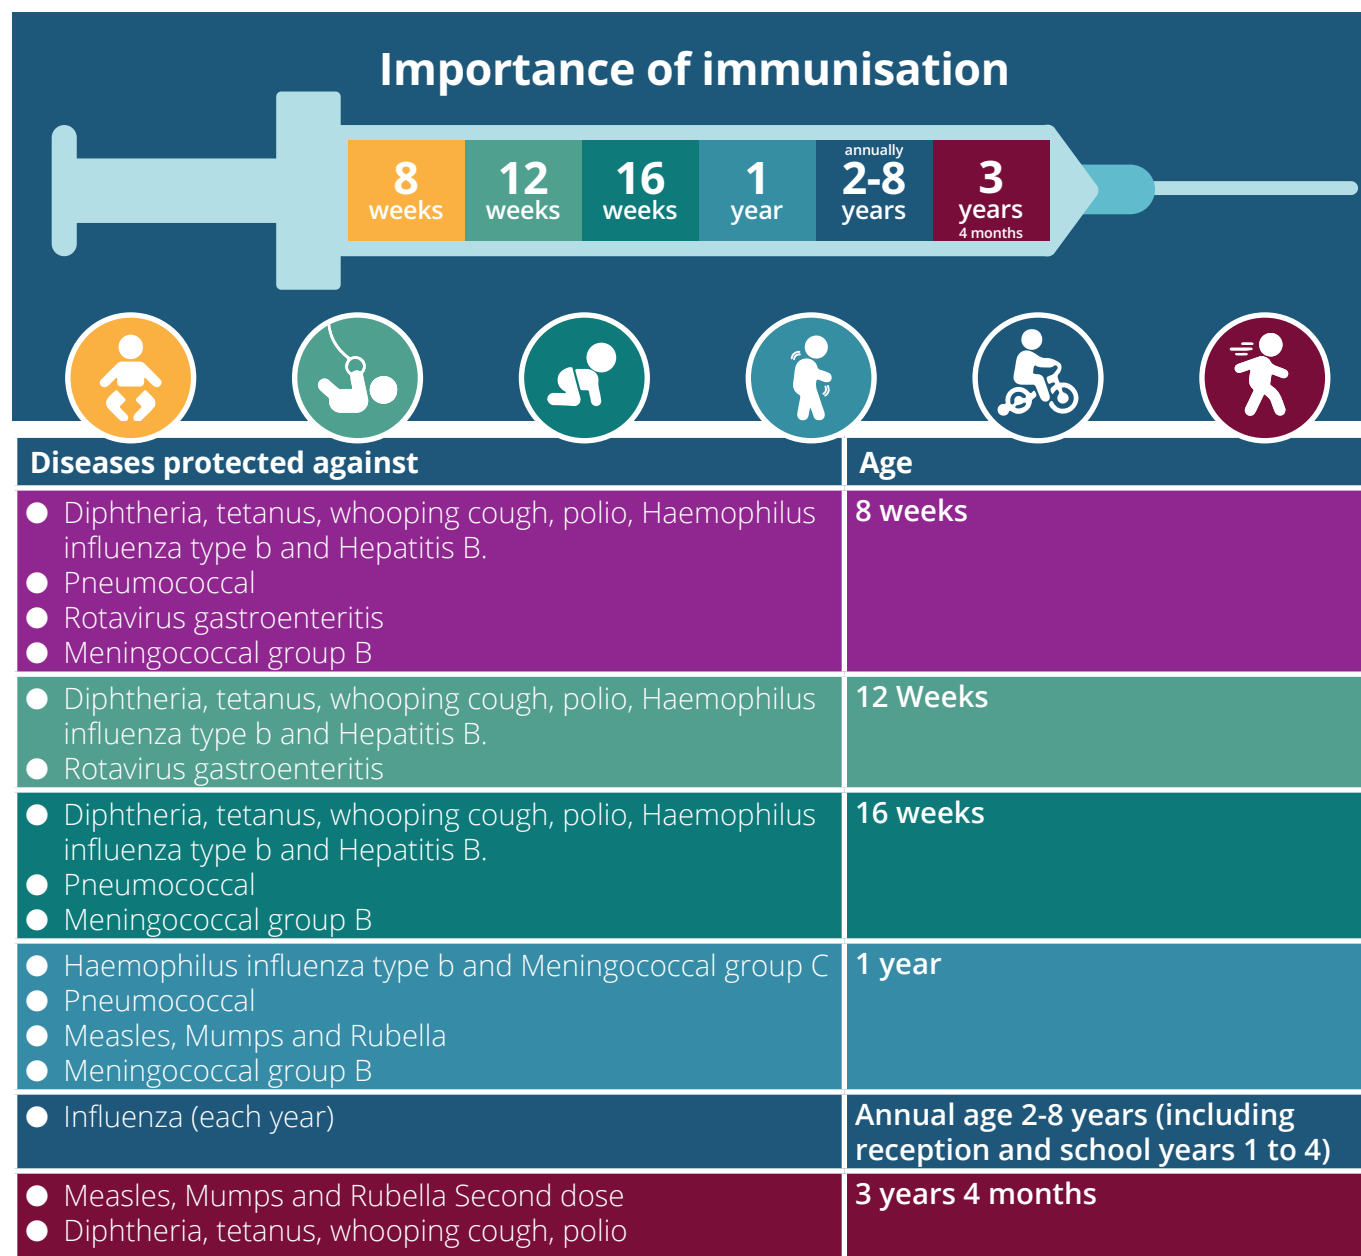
Importance of immunisation

8 weeks | 12 weeks | 16 weeks | 1 year | annually 2-8 years | 3 years 4 months

| Diseases protected against | Age |
|---|---|
| Diphtheria, tetanus, whooping cough, polio, Haemophilus influenza type b and Hepatitis B.<br>Pneumococcal<br>Rotavirus gastroenteritis<br>Meningococcal group B | 8 weeks |
| Diphtheria, tetanus, whooping cough, polio, Haemophilus influenza type b and Hepatitis B.<br>Rotavirus gastroenteritis | 12 Weeks |
| Diphtheria, tetanus, whooping cough, polio, Haemophilus influenza type b and Hepatitis B.<br>Pneumococcal<br>Meningococcal group B | 16 weeks |
| Haemophilus influenza type b and Meningococcal group C<br>Pneumococcal<br>Measles, Mumps and Rubella<br>Meningococcal group B | 1 year |
| Influenza (each year) | Annual age 2-8 years (including reception and school years 1 to 4) |
| Measles, Mumps and Rubella Second dose<br>Diphtheria, tetanus, whooping cough, polio | 3 years 4 months |